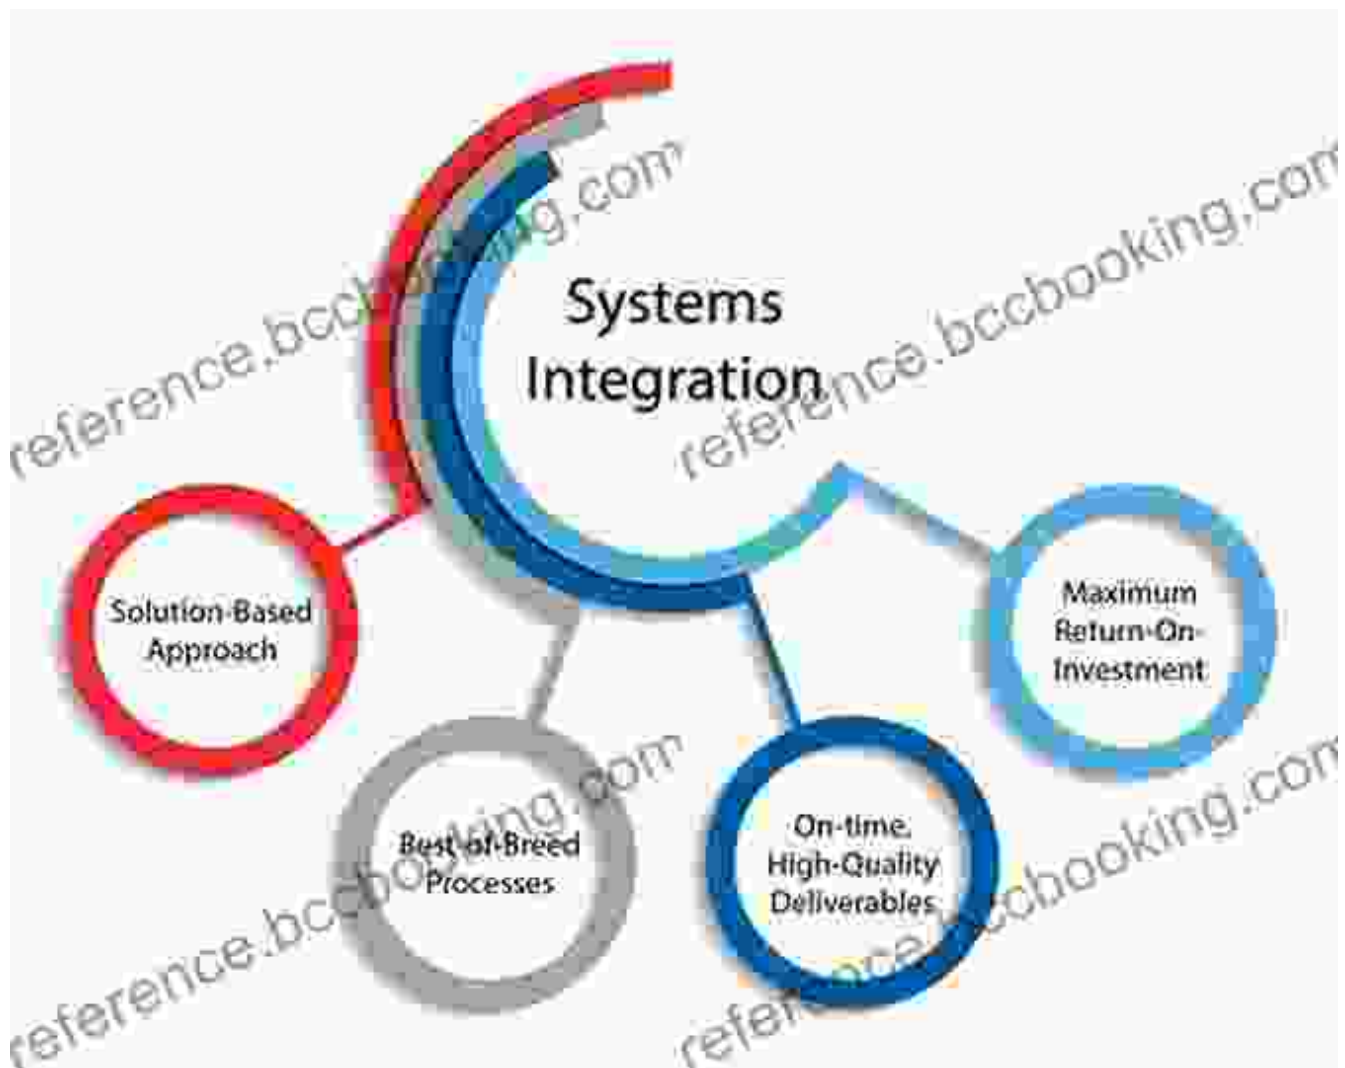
Systems Integration

Solution-Based Approach

Best-of-Breed Processes

On-time, High-Quality Deliverables

Maximum Return-On-Investment

reference.bccbooking.com

reference.bccbooking.com

reference.bccbooking.com

reference.bccbooking.com